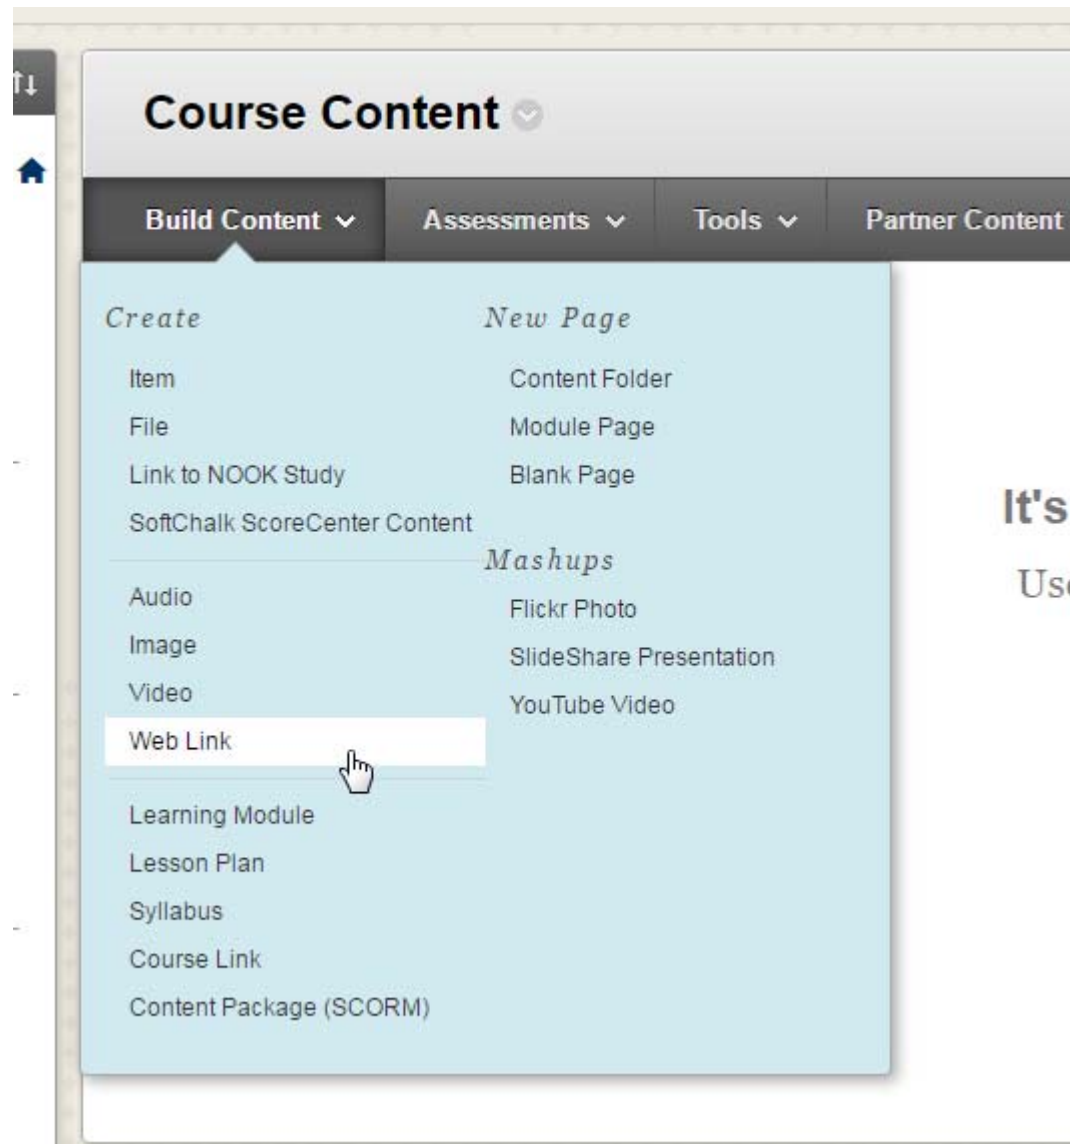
Course Content

Build Content
Assessments
Tools
Partner Content

Create

Item
File
Link to NOOK Study
SoftChalk ScoreCenter Content

Audio
Image
Video
Web Link

Learning Module
Lesson Plan
Syllabus
Course Link
Content Package (SCORM)

New Page

Content Folder
Module Page
Blank Page

Mashups

Flickr Photo
SlideShare Presentation
YouTube Video

It's
Us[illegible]